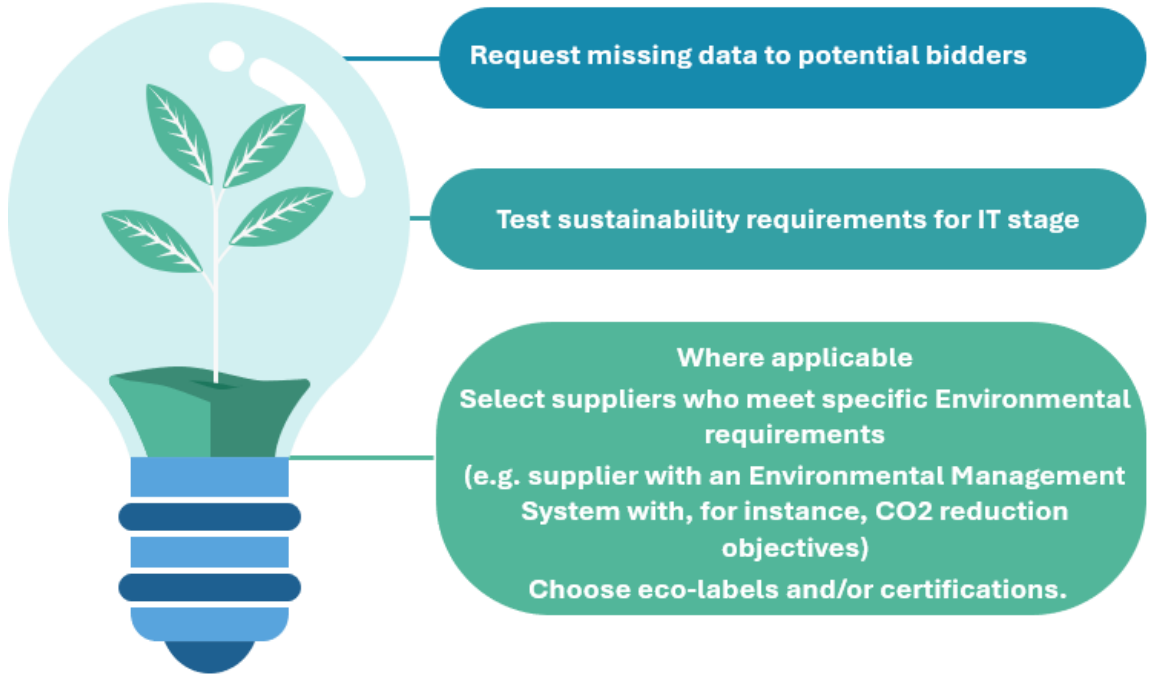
Request missing data to potential bidders

Test sustainability requirements for IT stage

Where applicable

Select suppliers who meet specific Environmental requirements

(e.g. supplier with an Environmental Management System with, for instance, CO2 reduction objectives)

Choose eco-labels and/or certifications.